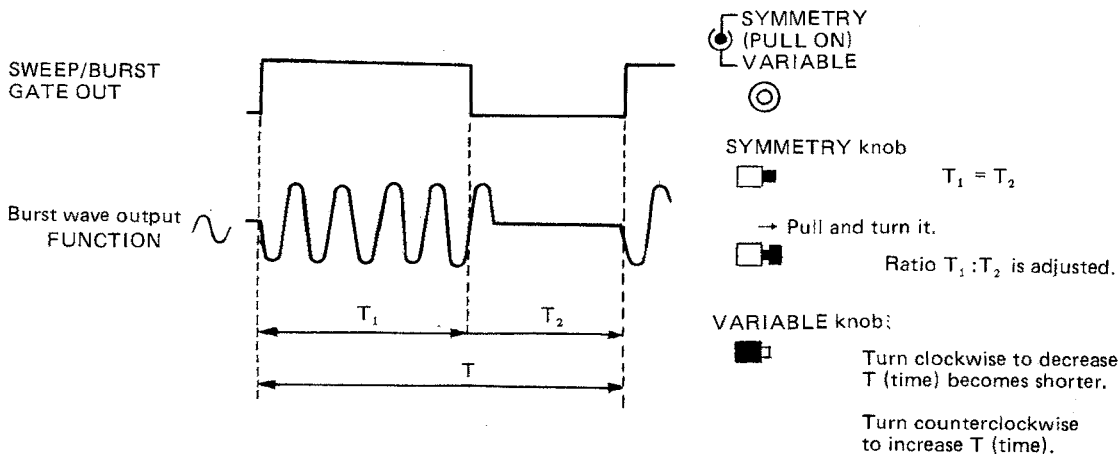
SWEEP/BURST GATE OUT

Burst wave output FUNCTION

$T_1$

$T_2$

T

SYMMETRY (PULL ON) VARIABLE

SYMMETRY knob

$T_1 = T_2$

→ Pull and turn it.

Ratio $T_1 : T_2$ is adjusted.

VARIABLE knob:

Turn clockwise to decrease T (time) becomes shorter.

Turn counterclockwise to increase T (time).